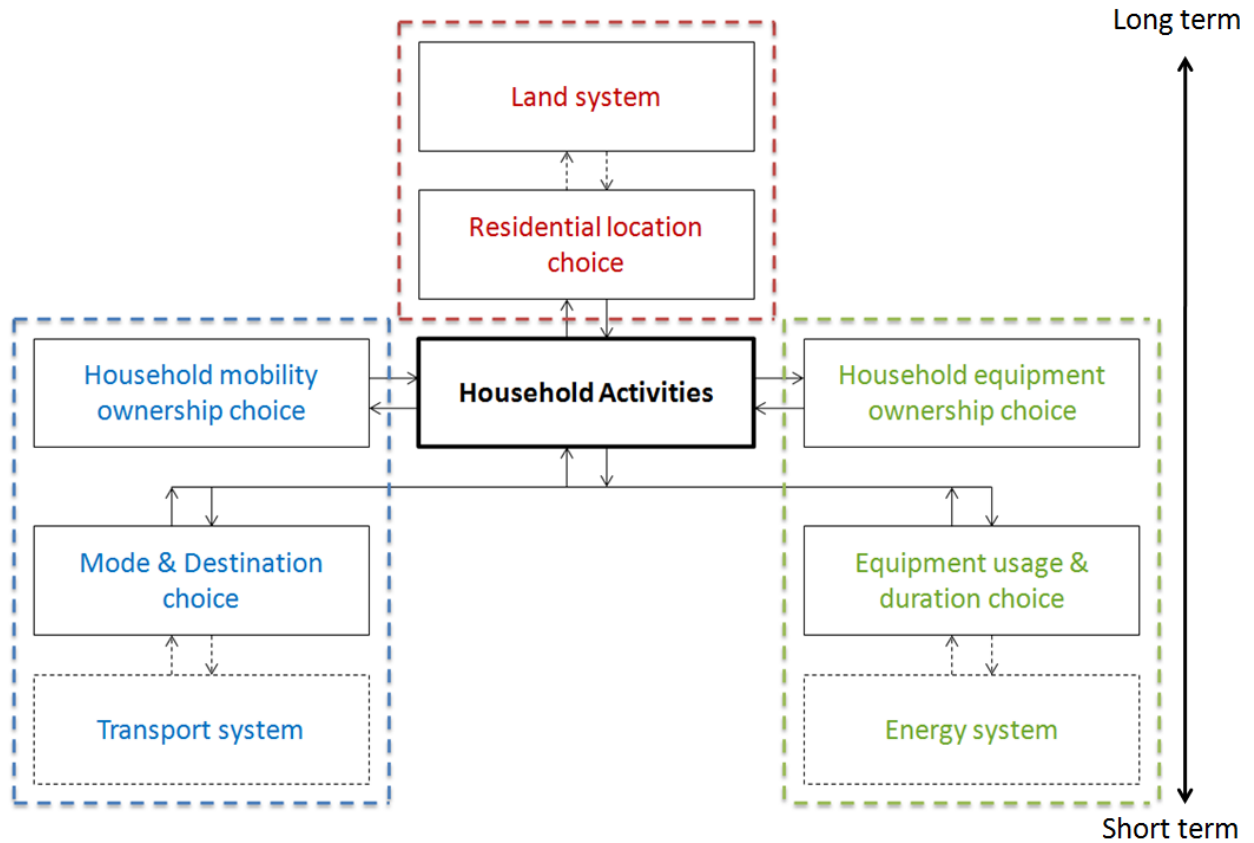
Long term

Land system

Residential location choice

Household mobility ownership choice

Household Activities

Household equipment ownership choice

Mode & Destination choice

Equipment usage & duration choice

Transport system

Energy system

Short term